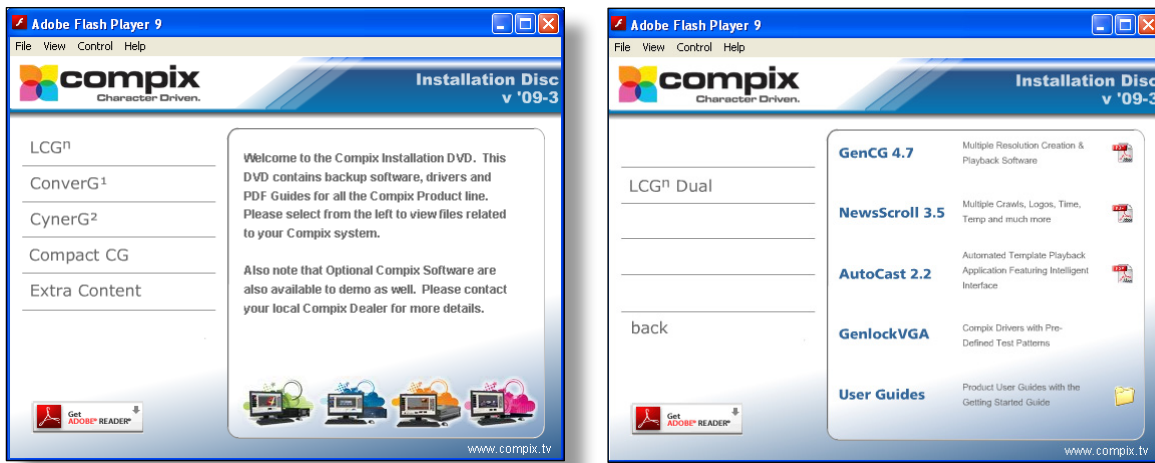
Adobe Flash Player 9

File View Control Help

compix Character Driven.

Installation Disc v '09-3

LCGⁿ

ConverG¹

CynerG²

Compact CG

Extra Content

Welcome to the Compix Installation DVD. This DVD contains backup software, drivers and PDF Guides for all the Compix Product line. Please select from the left to view files related to your Compix system.

Also note that Optional Compix Software are also available to demo as well. Please contact your local Compix Dealer for more details.

Get ADOBE® READER®

www.compix.tv

Adobe Flash Player 9

File View Control Help

compix Character Driven.

Installation Disc v '09-3

LCGⁿ Dual

back

GenCG 4.7

Multiple Resolution Creation & Playback Software

NewsScroll 3.5

Multiple Crawls, Logos, Time, Temp and much more

AutoCast 2.2

Automated Template Playback Application Featuring Intelligent Interface

GenlockVGA

Compix Drivers with Pre-Defined Test Patterns

User Guides

Product User Guides with the Getting Started Guide

Get ADOBE® READER®

www.compix.tv